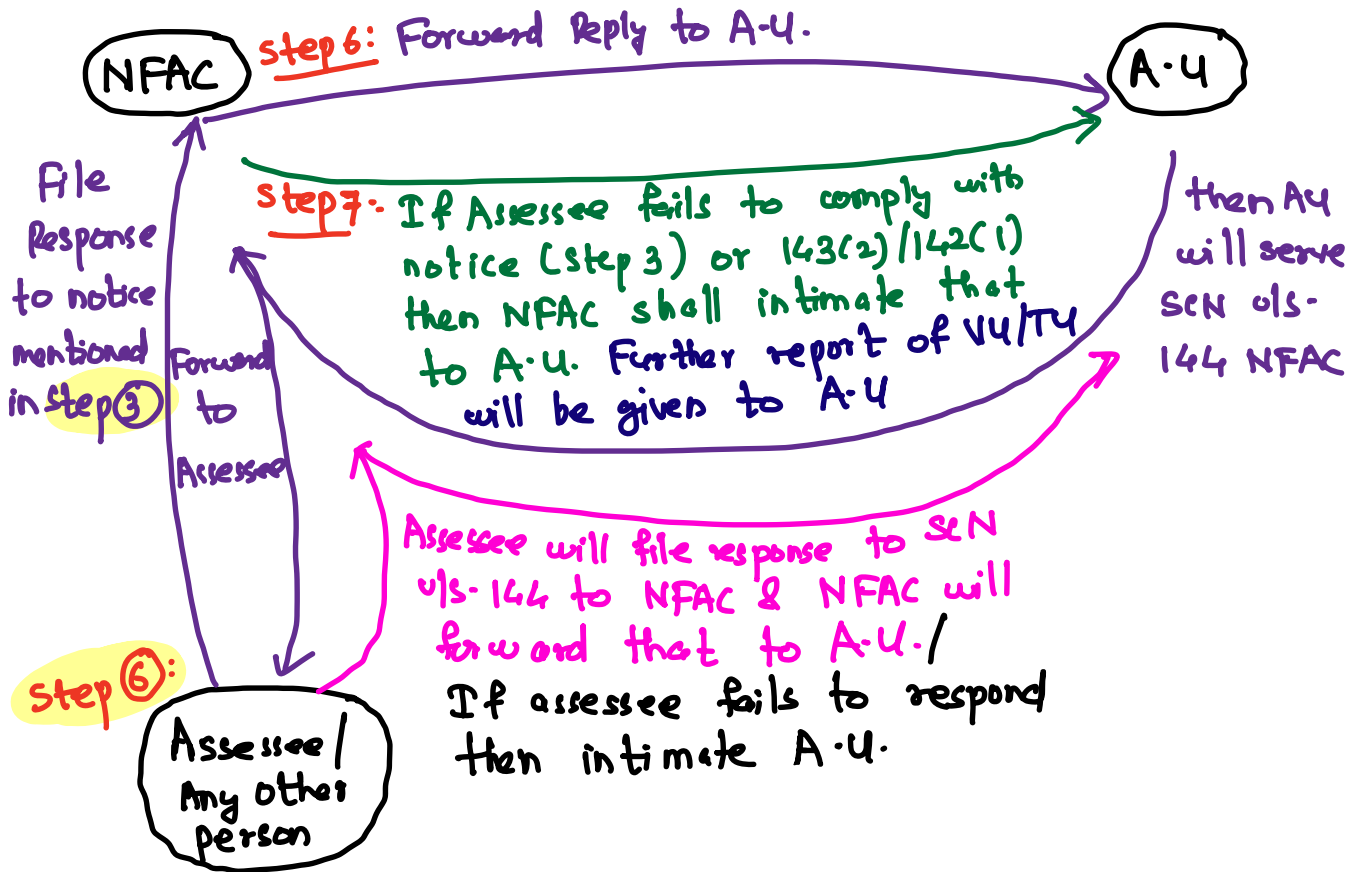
NFAC

step 6: Forward Reply to A·U.

A·U

File Response to notice mentioned in step ③

Forward to Assessee

step 7. If Assessee fails to comply with notice (step 3) or 143(2)/142(1) then NFAC shall intimate that to A·U. Further report of VU/TU will be given to A·U

then AU will serve SCN u/s. 144 NFAC

Assessee will file response to SCN u/s. 144 to NFAC & NFAC will forward that to A·U./

If assessee fails to respond then intimate A·U.

step ⑥:

Assessee/ Any other person